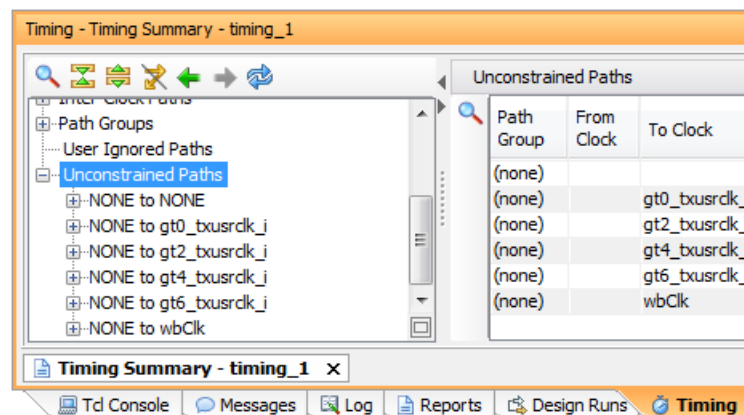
Timing - Timing Summary - timing_1

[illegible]
Path Groups
User Ignored Paths
Unconstrained Paths
NONE to NONE
NONE to gt0_txusrclk_i
NONE to gt2_txusrclk_i
NONE to gt4_txusrclk_i
NONE to gt6_txusrclk_i
NONE to wbClk

Unconstrained Paths

| Path Group | From Clock | To Clock |
|---|---|---|
| (none) | | |
| (none) | | gt0_txusrclk_ |
| (none) | | gt2_txusrclk_ |
| (none) | | gt4_txusrclk_ |
| (none) | | gt6_txusrclk_ |
| (none) | | wbClk |

Timing Summary - timing_1

Tcl Console | Messages | Log | Reports | Design Runs | Timing